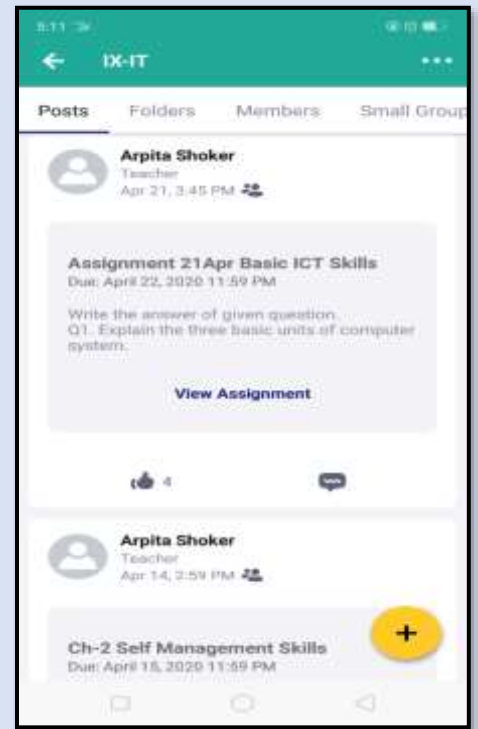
5:11

IX-IT

Posts Folders Members Small Group

Arpita Shoker
Teacher
Apr 21, 3:45 PM

Assignment 21Apr Basic ICT Skills
Due: April 22, 2020 11:59 PM

Write the answer of given question.
Q1. Explain the three basic units of computer system.

View Assignment

4

Arpita Shoker
Teacher
Apr 14, 2:59 PM

Ch-2 Self Management Skills
Due: April 15, 2020 11:59 PM

+